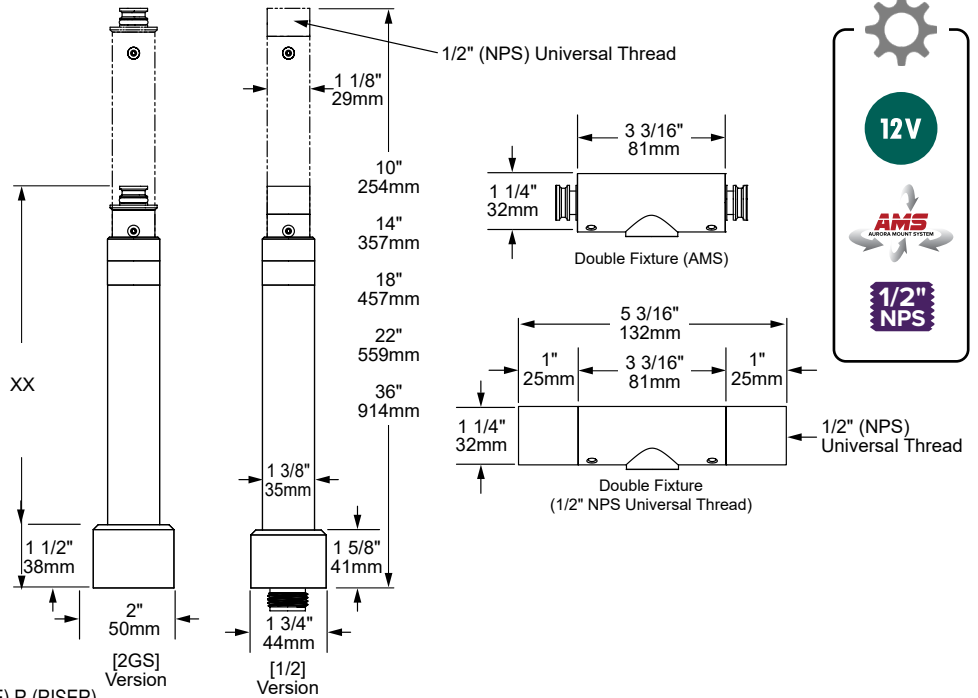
1/2" (NPS) Universal Thread

1 1/8"
29mm

10"
254mm

14"
357mm

18"
457mm

22"
559mm

36"
914mm

XX

1 3/8"
35mm

1 1/2"
38mm

1 5/8"
41mm

2"
50mm

1 3/4"
44mm

[2GS]
Version

[1/2]
Version

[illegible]) R (RISER)

3 3/16"
81mm

1 1/4"
32mm

Double Fixture (AMS)

5 3/16"
132mm

1"
25mm

3 3/16"
81mm

1"
25mm

1 1/4"
32mm

1/2" (NPS)
Universal Thread

Double Fixture
(1/2" NPS Universal Thread)

12V

AMS
AURORA MOUNT SYSTEM

1/2"
NPS